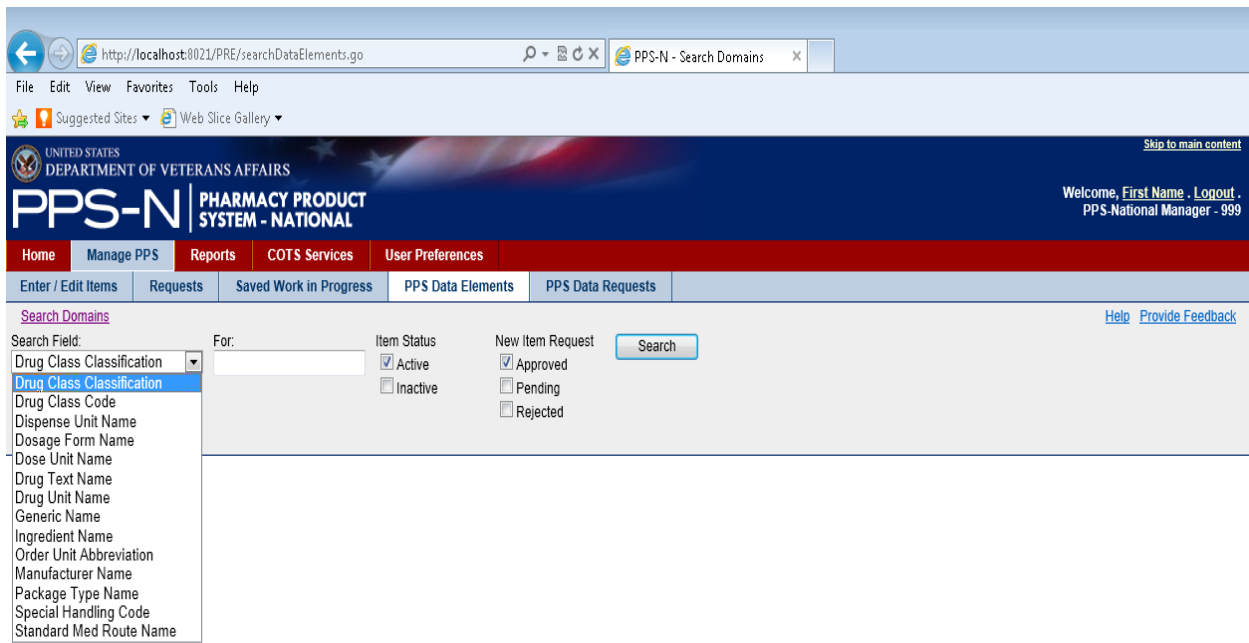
http://localhost:8021/PRE/searchDataElements.go

PPS-N - Search Domains

File Edit View Favorites Tools Help

Suggested Sites ▾ Web Slice Gallery ▾

UNITED STATES
DEPARTMENT OF VETERANS AFFAIRS

PPS-N PHARMACY PRODUCT SYSTEM - NATIONAL

Skip to main content

Welcome, First Name . Logout .
PPS-National Manager - 999

Home | Manage PPS | Reports | COTS Services | User Preferences

Enter / Edit Items | Requests | Saved Work in Progress | PPS Data Elements | PPS Data Requests

Search Domains

Help Provide Feedback

Search Field:
Drug Class Classification

For:

Item Status
Active
Inactive

New Item Request
Approved
Pending
Rejected

Search

Drug Class Classification
Drug Class Code
Dispense Unit Name
Dosage Form Name
Dose Unit Name
Drug Text Name
Drug Unit Name
Generic Name
Ingredient Name
Order Unit Abbreviation
Manufacturer Name
Package Type Name
Special Handling Code
Standard Med Route Name